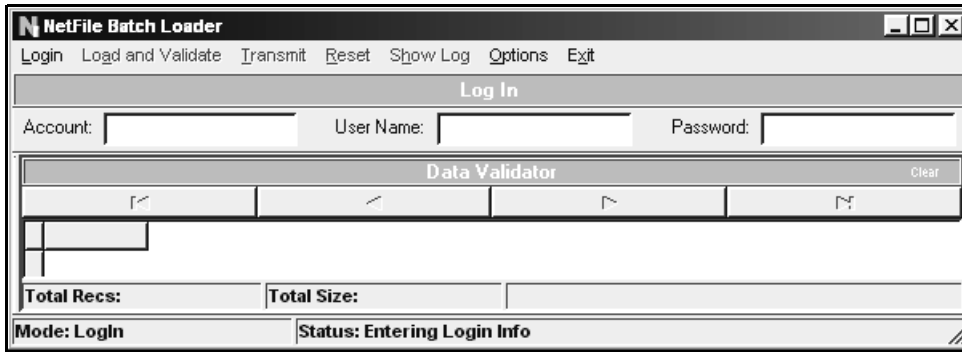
NetFile Batch Loader

Login Load and Validate Transmit Reset Show Log Options Exit

Log In

Account: User Name: Password:

Data Validator

Clear

Total Recs: Total Size:

Mode: LogIn Status: Entering Login Info